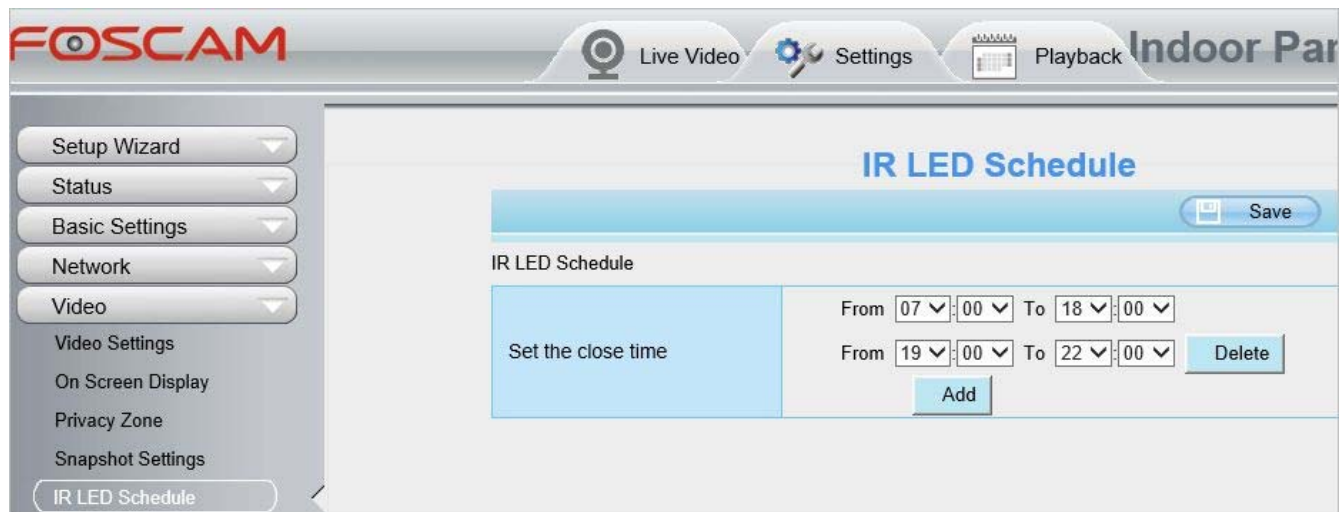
FOSCAM

Live Video Settings Playback Indoor Par

Setup Wizard
Status
Basic Settings
Network
Video
Video Settings
On Screen Display
Privacy Zone
Snapshot Settings
IR LED Schedule

IR LED Schedule

Save

IR LED Schedule

| Set the close time | From 07 : 00 To 18 : 00<br>From 19 : 00 To 22 : 00 Delete<br>Add |
|---|---|